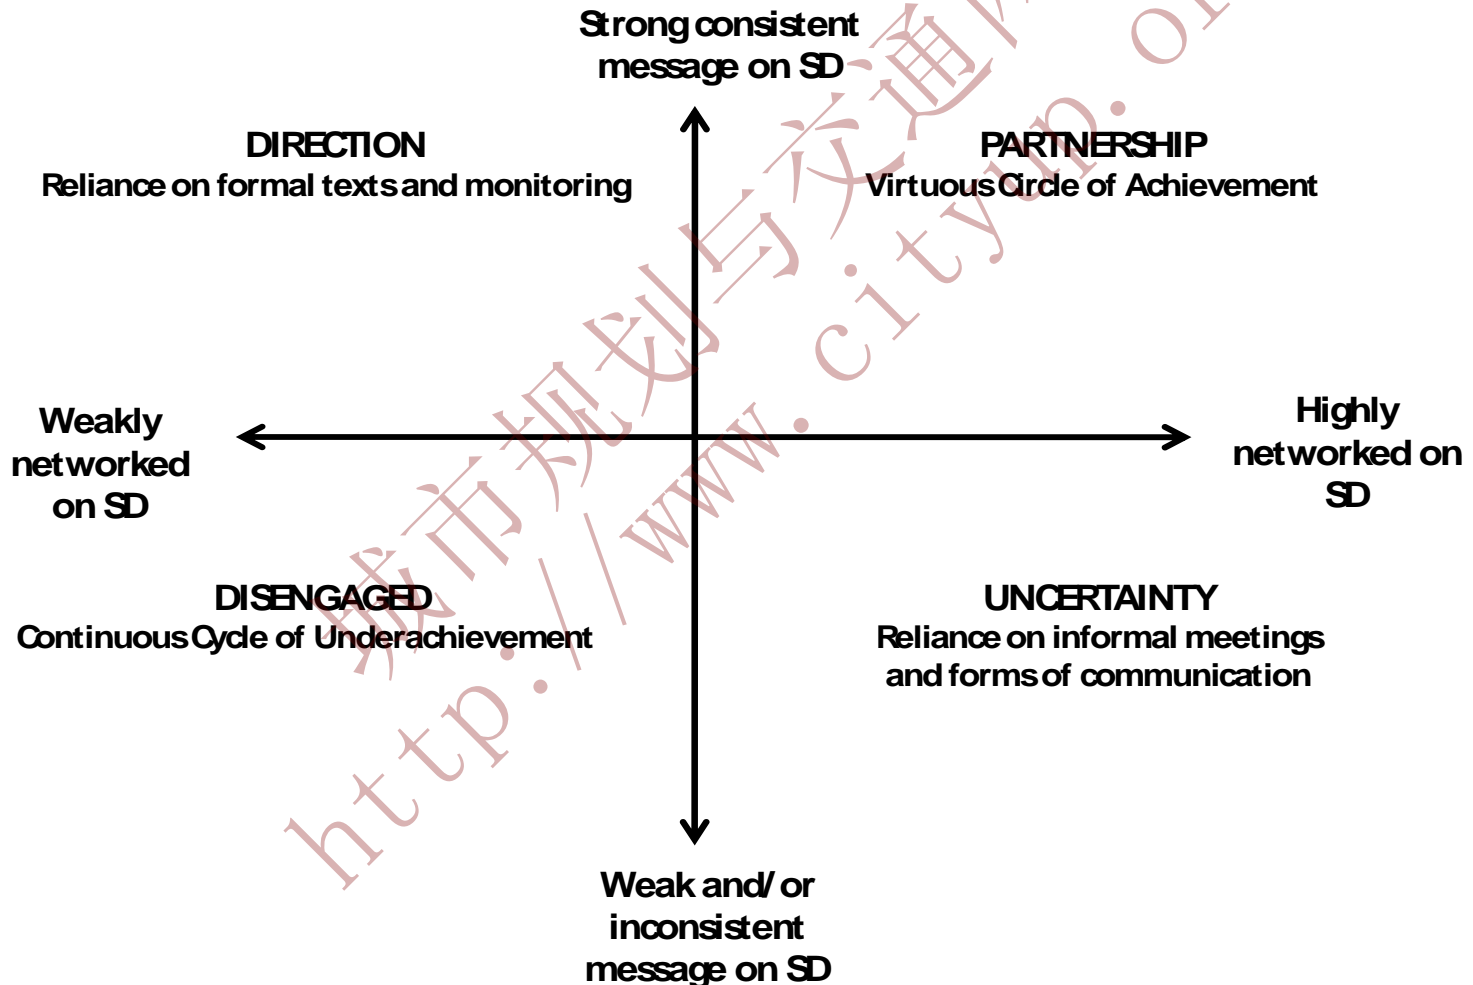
Strong consistent message on SD

DIRECTION
Reliance on formal texts and monitoring

PARTNERSHIP
Virtuous Circle of Achievement

Weakly networked on SD

Highly networked on SD

DISENGAGED
Continuous Cycle of Underachievement

UNCERTAINTY
Reliance on informal meetings and forms of communication

Weak and/or inconsistent message on SD

城市规划与交通网 http://www.cityup.or